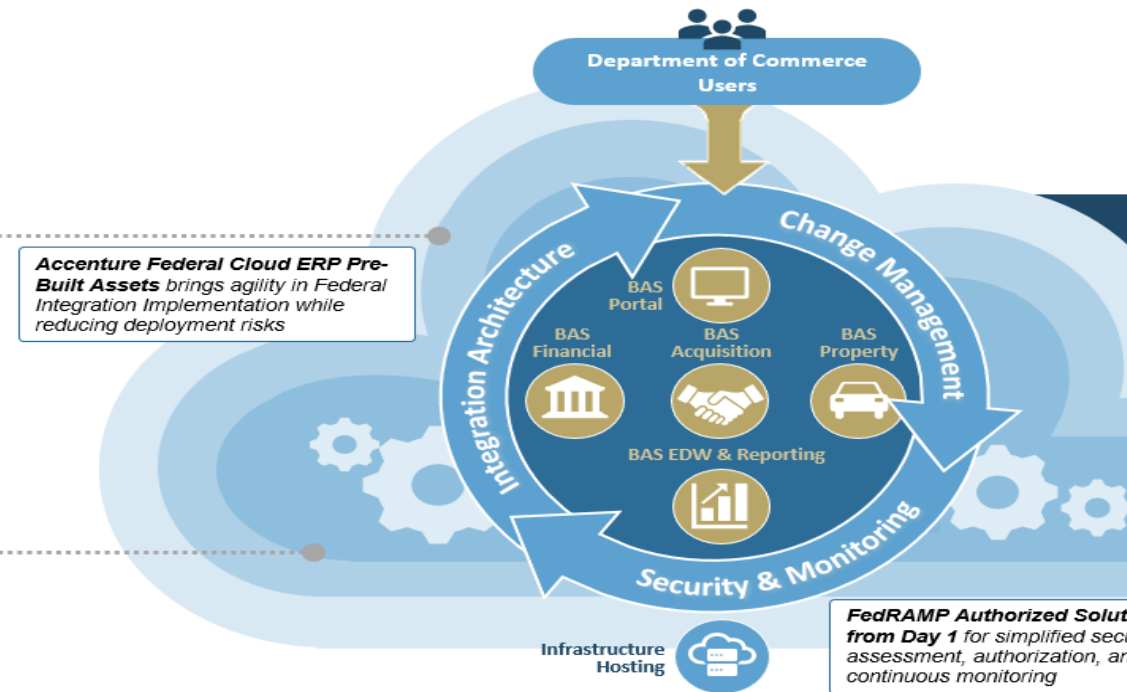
Department of Commerce Users

Accenture Federal Cloud ERP Pre-Built Assets brings agility in Federal Integration Implementation while reducing deployment risks

Integration Architecture

Change Management

BAS Portal

BAS Financial

BAS Acquisition

BAS Property

BAS EDW & Reporting

Security & Monitoring

Infrastructure Hosting

FedRAMP Authorized Solut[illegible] from Day 1 for simplified secu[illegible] assessment, authorization, an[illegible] continuous monitoring